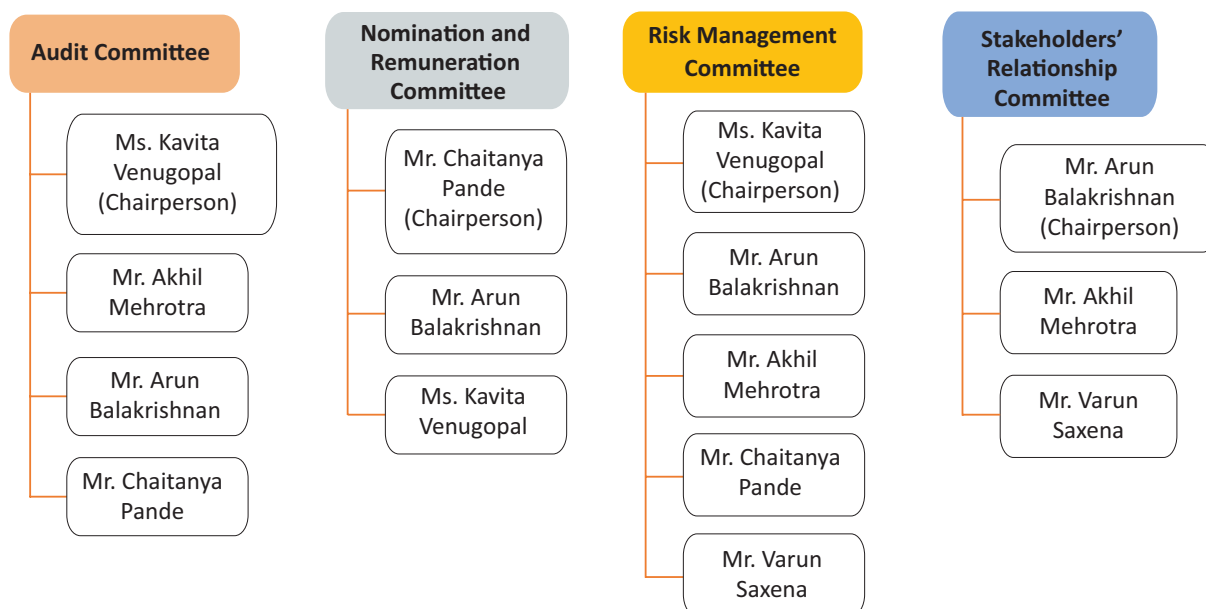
Audit Committee

Ms. Kavita Venugopal (Chairperson)

Mr. Akhil Mehrotra

Mr. Arun Balakrishnan

Mr. Chaitanya Pande

Nomination and Remuneration Committee

Mr. Chaitanya Pande (Chairperson)

Mr. Arun Balakrishnan

Ms. Kavita Venugopal

Risk Management Committee

Ms. Kavita Venugopal (Chairperson)

Mr. Arun Balakrishnan

Mr. Akhil Mehrotra

Mr. Chaitanya Pande

Mr. Varun Saxena

Stakeholders' Relationship Committee

Mr. Arun Balakrishnan (Chairperson)

Mr. Akhil Mehrotra

Mr. Varun Saxena